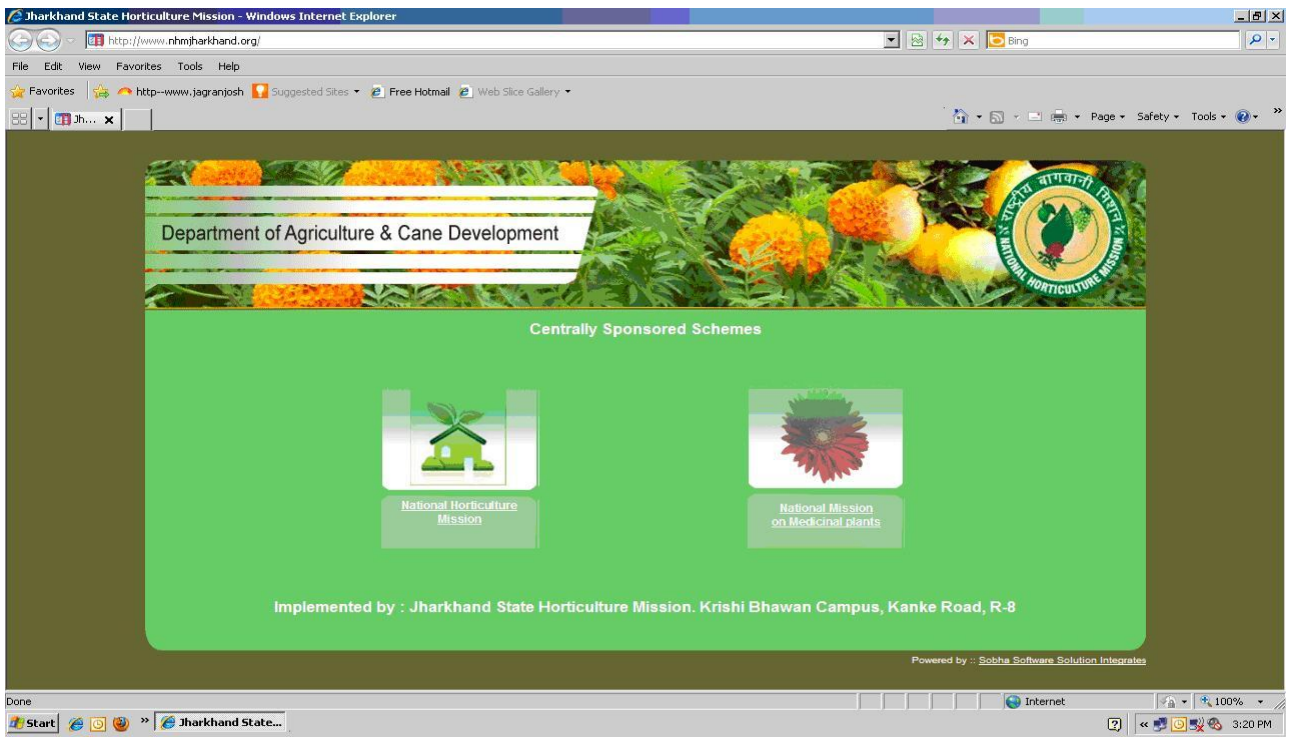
Jharkhand State Horticulture Mission - Windows Internet Explorer

http://www.nhmjharkhand.org/

Bing

File Edit View Favorites Tools Help

Favorites http--www.jagranjosh Suggested Sites Free Hotmail Web Slice Gallery

Jh...

Page Safety Tools

Department of Agriculture & Cane Development

राष्ट्रीय बागवानी मिशन NATIONAL HORTICULTURE MISSION

Centrally Sponsored Schemes

National Horticulture Mission

National Mission on Medicinal plants

Implemented by : Jharkhand State Horticulture Mission. Krishi Bhawan Campus, Kanke Road, R-8

Powered by :: Sobha Software Solution Integrates

Done

Internet

100%

Start

Jharkhand State...

3:20 PM